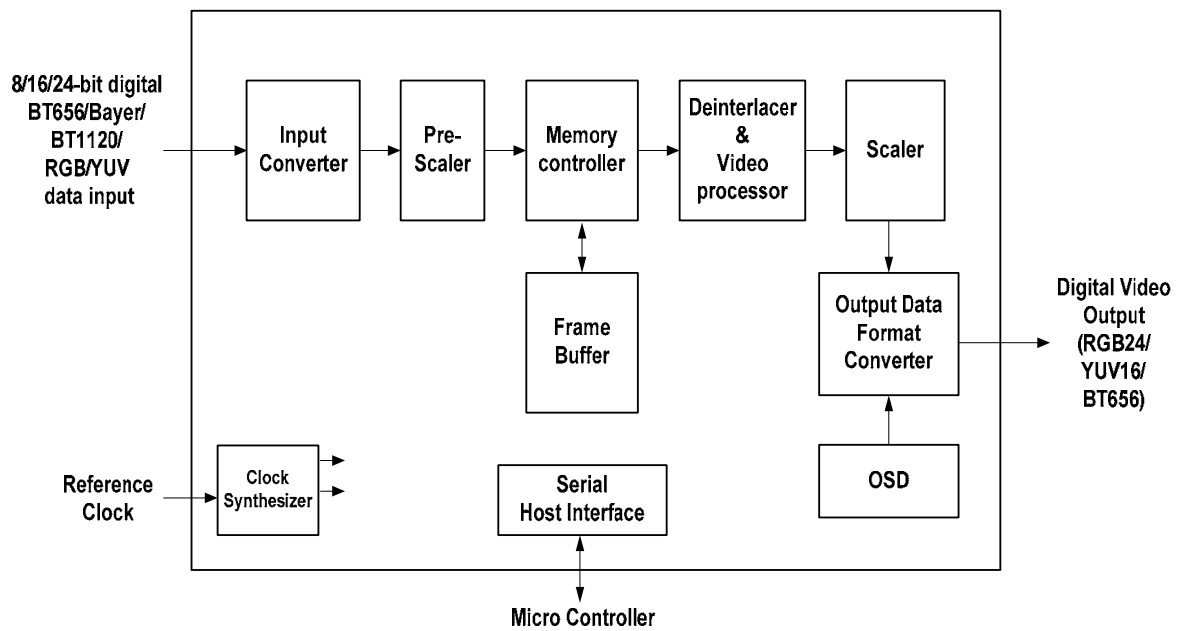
8/16/24-bit digital BT656/Bayer/ BT1120/ RGB/YUV data input

Input Converter

Pre-Scaler

Memory controller

Deinterlacer & Video processor

Scaler

Frame Buffer

Output Data Format Converter

Digital Video Output (RGB24/ YUV16/ BT656)

OSD

Reference Clock

Clock Synthesizer

Serial Host Interface

Micro Controller